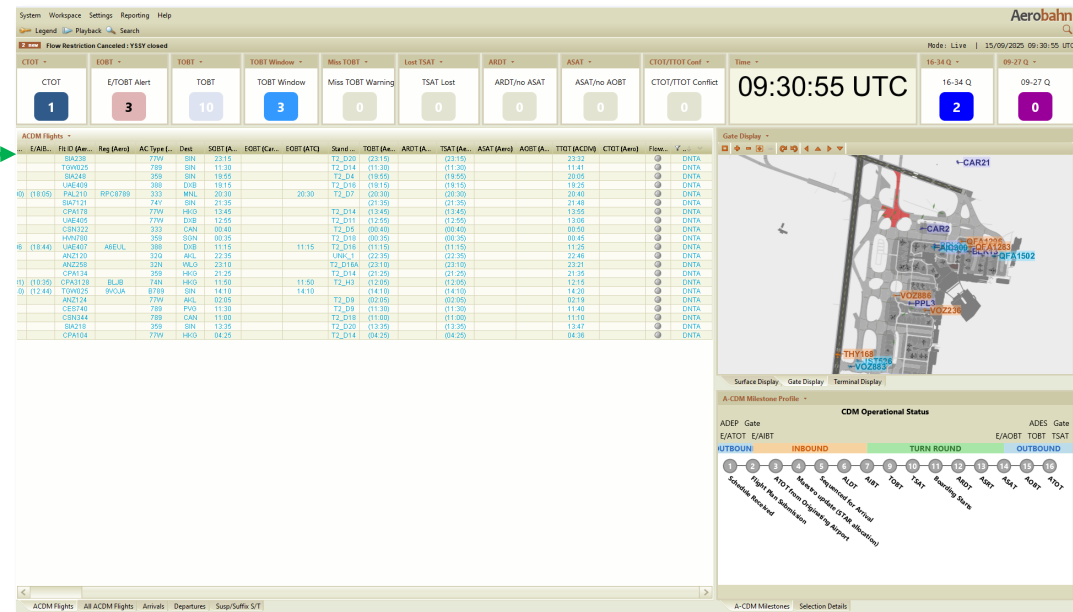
System Workspace Settings Reporting Help

Aerobahn

Legend Playback Search

2 new Flow Restriction Canceled : YSSY closed

Mode: Live | 15/09/2025 09:30:55 UTC

CTOT
CTOT
1

EOBT
E/TOBT Alert
3

TOBT
TOBT
10

TOBT Window
TOBT Window
3

Miss TOBT
Miss TOBT Warning
0

Lost TSAT
TSAT Lost
0

ARDT
ARDT/no ASAT
0

ASAT
ASAT/no AOBT
0

CTOT/TTOT Conf
CTOT/TTOT Conflict
0

Time
09:30:55 UTC

16-34 Q
16-34 Q
2

09-27 Q
09-27 Q
0

ACDM Flights

| E/AIB... | Flt ID (Aer... | Reg (Aero) | AC Type (... | Dest | SOBT (A... | EOBT (Car... | EOBT (ATC) | Stand ... | TOBT (Ae... | ARDT (A... | TSAT (Ae... | ASAT (Aero) | AOBT (A... | TTOT (ACDM) | CTOT (Aero) | Flow... | ... |
|---|---|---|---|---|---|---|---|---|---|---|---|---|---|---|---|---|---|
| | SIA238 | | 77W | SIN | 23:15 | | | T2_D20 | (23:15) | | (23:15) | | | 23:33 | | | DNTA |
| | TGW025 | | 789 | SIN | 11:30 | | | T2_D14 | (11:30) | | (11:30) | | | 11:41 | | | DNTA |
| | SIA248 | | 359 | SIN | 19:55 | | | T2_D4 | (19:55) | | (19:55) | | | 20:05 | | | DNTA |
| | UAE409 | | 388 | DXB | 19:15 | | | T2_D16 | (19:15) | | (19:15) | | | 19:25 | | | DNTA |
| (18:05) | PAL210 | RPC8789 | 333 | MNL | 20:30 | | 20:30 | T2_D7 | (20:30) | | (20:30) | | | 20:40 | | | DNTA |
| | SIA7121 | | 74Y | SIN | 21:35 | | | | (21:35) | | (21:35) | | | 21:48 | | | DNTA |
| | CPA178 | | 77W | HKG | 13:45 | | | T2_D14 | (13:45) | | (13:45) | | | 13:55 | | | DNTA |
| | UAE405 | | 77W | DXB | 12:55 | | | T2_D11 | (12:55) | | (12:55) | | | 13:06 | | | DNTA |
| | CSN322 | | 333 | CAN | 00:40 | | | T2_D5 | (00:40) | | (00:40) | | | 00:50 | | | DNTA |
| | HVN780 | | 359 | SGN | 00:35 | | | T2_D8 | (00:35) | | (00:35) | | | 00:45 | | | DNTA |
| (18:44) | UAE407 | A6EUL | 388 | DXB | 11:15 | | 11:15 | T2_D16 | (11:15) | | (11:15) | | | 11:25 | | | DNTA |
| | ANZ120 | | 32Q | AKL | 22:35 | | | UNK_1 | (22:35) | | (22:35) | | | 22:46 | | | DNTA |
| | ANZ258 | | 32N | WLG | 23:10 | | | T2_D16A | (23:10) | | (23:10) | | | 23:21 | | | DNTA |
| | CPA134 | | 359 | HKG | 21:25 | | | T2_D14 | (21:25) | | (21:25) | | | 21:35 | | | DNTA |
| (10:35) | CPA3128 | BLJB | 74N | HKG | 11:50 | | 11:50 | T2_H3 | (12:05) | | (12:05) | | | 12:15 | | | DNTA |
| (12:44) | TGW025 | 9VOJA | B789 | SIN | 14:10 | | 14:10 | | (14:10) | | (14:10) | | | 14:20 | | | DNTA |
| | ANZ124 | | 77W | AKL | 02:05 | | | T2_D9 | (02:05) | | (02:05) | | | 02:19 | | | DNTA |
| | CEB740 | | 789 | PVG | 11:30 | | | T2_D9 | (11:30) | | (11:30) | | | 11:40 | | | DNTA |
| | CSN344 | | 789 | CAN | 11:00 | | | T2_D18 | (11:00) | | (11:00) | | | 11:10 | | | DNTA |
| | SIA218 | | 359 | SIN | 13:35 | | | T2_D20 | (13:35) | | (13:35) | | | 13:47 | | | DNTA |
| | CPA104 | | 77W | HKG | 04:25 | | | T2_D14 | (04:25) | | (04:25) | | | 04:36 | | | DNTA |

Gate Display

CAR21
CAR2
QFA1283
QFA1502
AIQ809
VOZ886
VOZ236
THY168
VOZ883

Surface Display Gate Display Terminal Display

A-CDM Milestone Profile

CDM Operational Status

ADEP Gate
E/ATOT E/AIBT
ADES Gate
E/AOBT TOBT TSAT

OUTBOUND INBOUND TURN ROUND OUTBOUND

1 2 3 4 5 6 7 8 9 10 11 12 13 14 15 16

Schedule Received
Flight Plan Submission
ATOT from Originating Airport
Maestro update (STAR allocation)
Sequenced for Arrival
ALDT
AIBT
TOBT
TSAT
Boarding Starts
ARDT
ASRT
ASAT
AOBT
ATOT

ACDM Flights All ACDM Flights Arrivals Departures Susp/Suffix S/T

A-CDM Milestones Selection Details